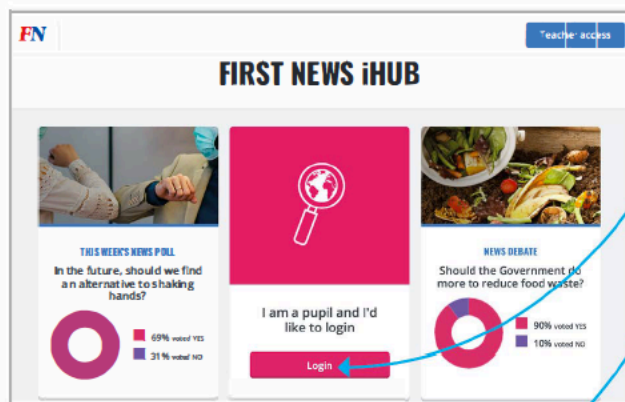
FN

Teacher access

FIRST NEWS iHUB

THIS WEEK'S NEWS POLL

In the future, should we find an alternative to shaking hands?

69% voted YES

31% voted NO

I am a pupil and I'd like to login

Login

NEWS DEBATE

Should the Government do more to reduce food waste?

90% voted YES

10% voted NO